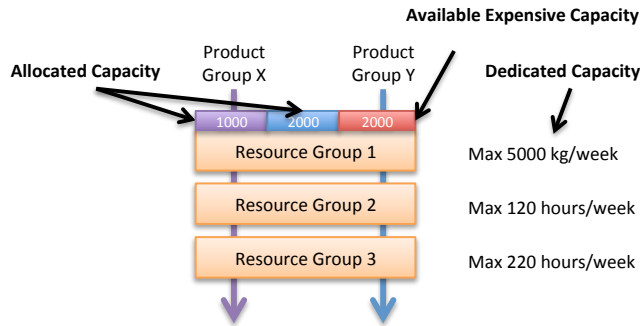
Available Expensive Capacity

Product Group X

Product Group Y

Allocated Capacity

Dedicated Capacity

1000

2000

2000

Resource Group 1

Max 5000 kg/week

Resource Group 2

Max 120 hours/week

Resource Group 3

Max 220 hours/week